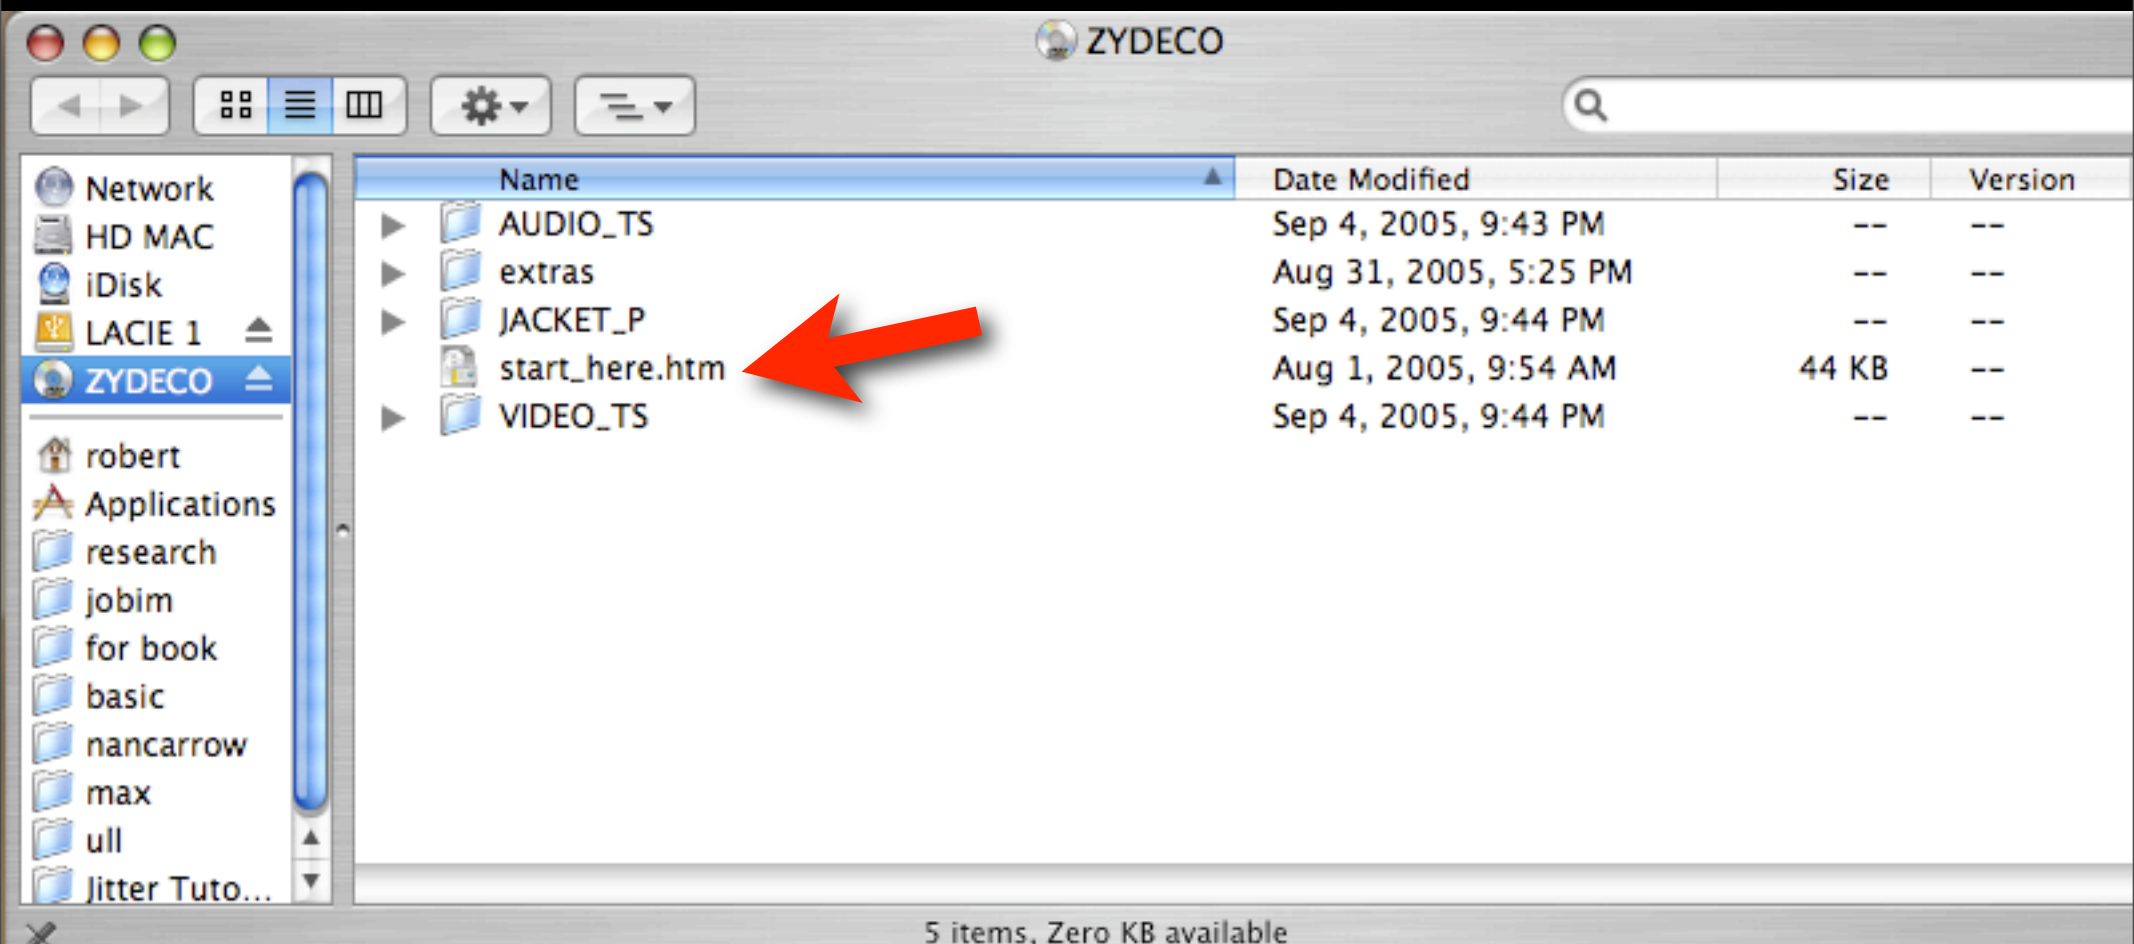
ZYDECO

Network
HD MAC
iDisk
LACIE 1
ZYDECO
robert
Applications
research
jobim
for book
basic
nancarrow
max
ull
Jitter Tuto...

| Name | Date Modified | Size | Version |
|---|---|---|---|
| AUDIO_TS | Sep 4, 2005, 9:43 PM | -- | -- |
| extras | Aug 31, 2005, 5:25 PM | -- | -- |
| JACKET_P | Sep 4, 2005, 9:44 PM | -- | -- |
| start_here.htm | Aug 1, 2005, 9:54 AM | 44 KB | -- |
| VIDEO_TS | Sep 4, 2005, 9:44 PM | -- | -- |

5 items, Zero KB available